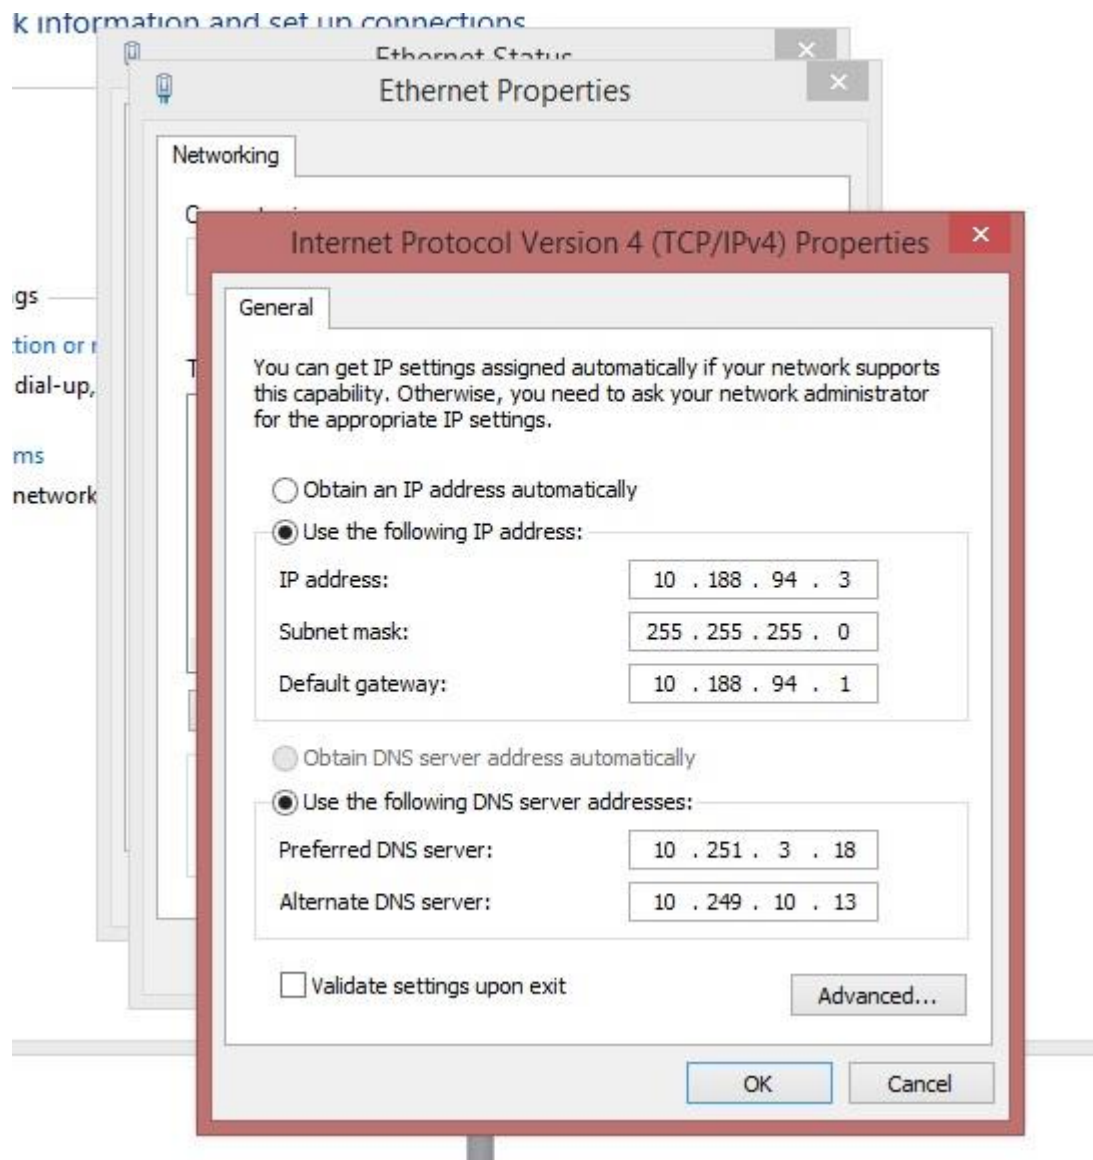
k information and set up connections

Ethernet Status

Ethernet Properties

Networking

gs

tion or r

dial-up,

ms

network

Internet Protocol Version 4 (TCP/IPv4) Properties

General

You can get IP settings assigned automatically if your network supports this capability. Otherwise, you need to ask your network administrator for the appropriate IP settings.

Obtain an IP address automatically

Use the following IP address:

| | |
|---|---|
| IP address: | 10 . 188 . 94 . 3 |
| Subnet mask: | 255 . 255 . 255 . 0 |
| Default gateway: | 10 . 188 . 94 . 1 |

Obtain DNS server address automatically

Use the following DNS server addresses:

| | |
|---|---|
| Preferred DNS server: | 10 . 251 . 3 . 18 |
| Alternate DNS server: | 10 . 249 . 10 . 13 |

Validate settings upon exit

Advanced...

OK

Cancel